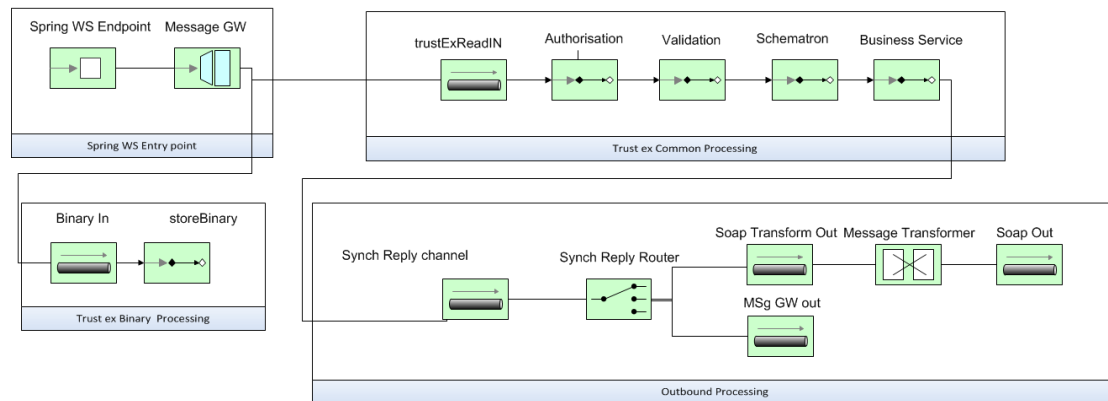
Spring WS Endpoint
Message GW
Spring WS Entry point

trustExReadIN
Authorisation
Validation
Schematron
Business Service
Trust ex Common Processing

Binary In
storeBinary
Trust ex Binary Processing

Synch Reply channel
Synch Reply Router
Soap Transform Out
Message Transformer
Soap Out
MSg GW out
Outbound Processing